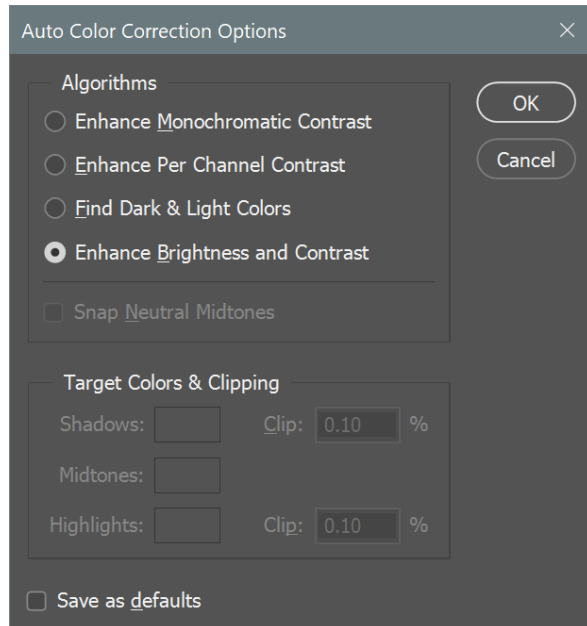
Auto Color Correction Options

×

Algorithms

Enhance Monochromatic Contrast

Enhance Per Channel Contrast

Find Dark & Light Colors

Enhance Brightness and Contrast

Snap Neutral Midtones

OK

Cancel

Target Colors & Clipping

Shadows:

Clip: 0.10 %

Midtones:

Highlights:

Clip: 0.10 %

Save as defaults